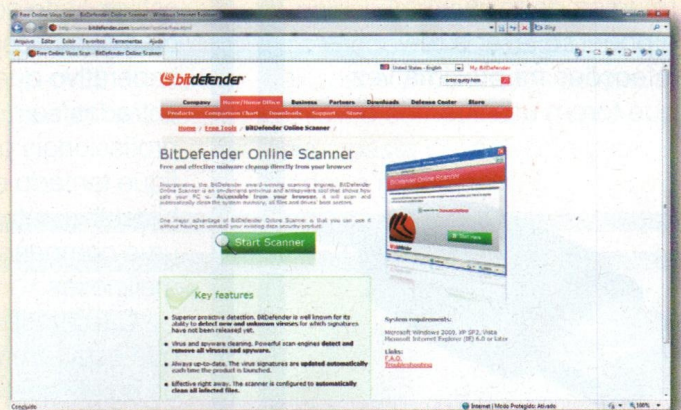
Free Online Virus Scan - BitDefender Online Scanner - Windows Internet Explorer

http://www.bitdefender.com/scanner/online/free.html

Bing

Arquivo Editar Exibir Favoritos Ferramentas Ajuda

Free Online Virus Scan - BitDefender Online Scanner

bitdefender

United States - English | My BitDefender

enter query here

Company Home/Home Office Business Partners Downloads Defense Center Store

Products Comparison Chart Downloads Support Store

Home / Free Tools / BitDefender Online Scanner /

BitDefender Online Scanner

Free and effective malware cleanup directly from your browser

Incorporating the BitDefender award-winning scanning engines, BitDefender Online Scanner is an on-demand antivirus and antispyware tool that shows how safe your PC is. Accessible from your browser, it will scan and automatically clean the system memory, all files and drives' boot sectors.

One major advantage of BitDefender Online Scanner is that you can use it without having to uninstall your existing data security product.

Start Scanner

BitDefender Online Scanner

Key features

Superior proactive detection. BitDefender is well known for its ability to detect new and unknown viruses for which signatures have not been released yet.

Virus and spyware cleaning. Powerful scan engines detect and remove all viruses and spyware.

Always up-to-date. The virus signatures are updated automatically each time the product is launched.

Effective right away. The scanner is configured to automatically clean all infected files.

System requirements:

Microsoft Windows 2000, XP SP2, Vista
Microsoft Internet Explorer (IE) 6.0 or later

Links:
F.A.Q.
Troubleshooting

Concluído

Internet | Modo Protegido: Ativado

100%